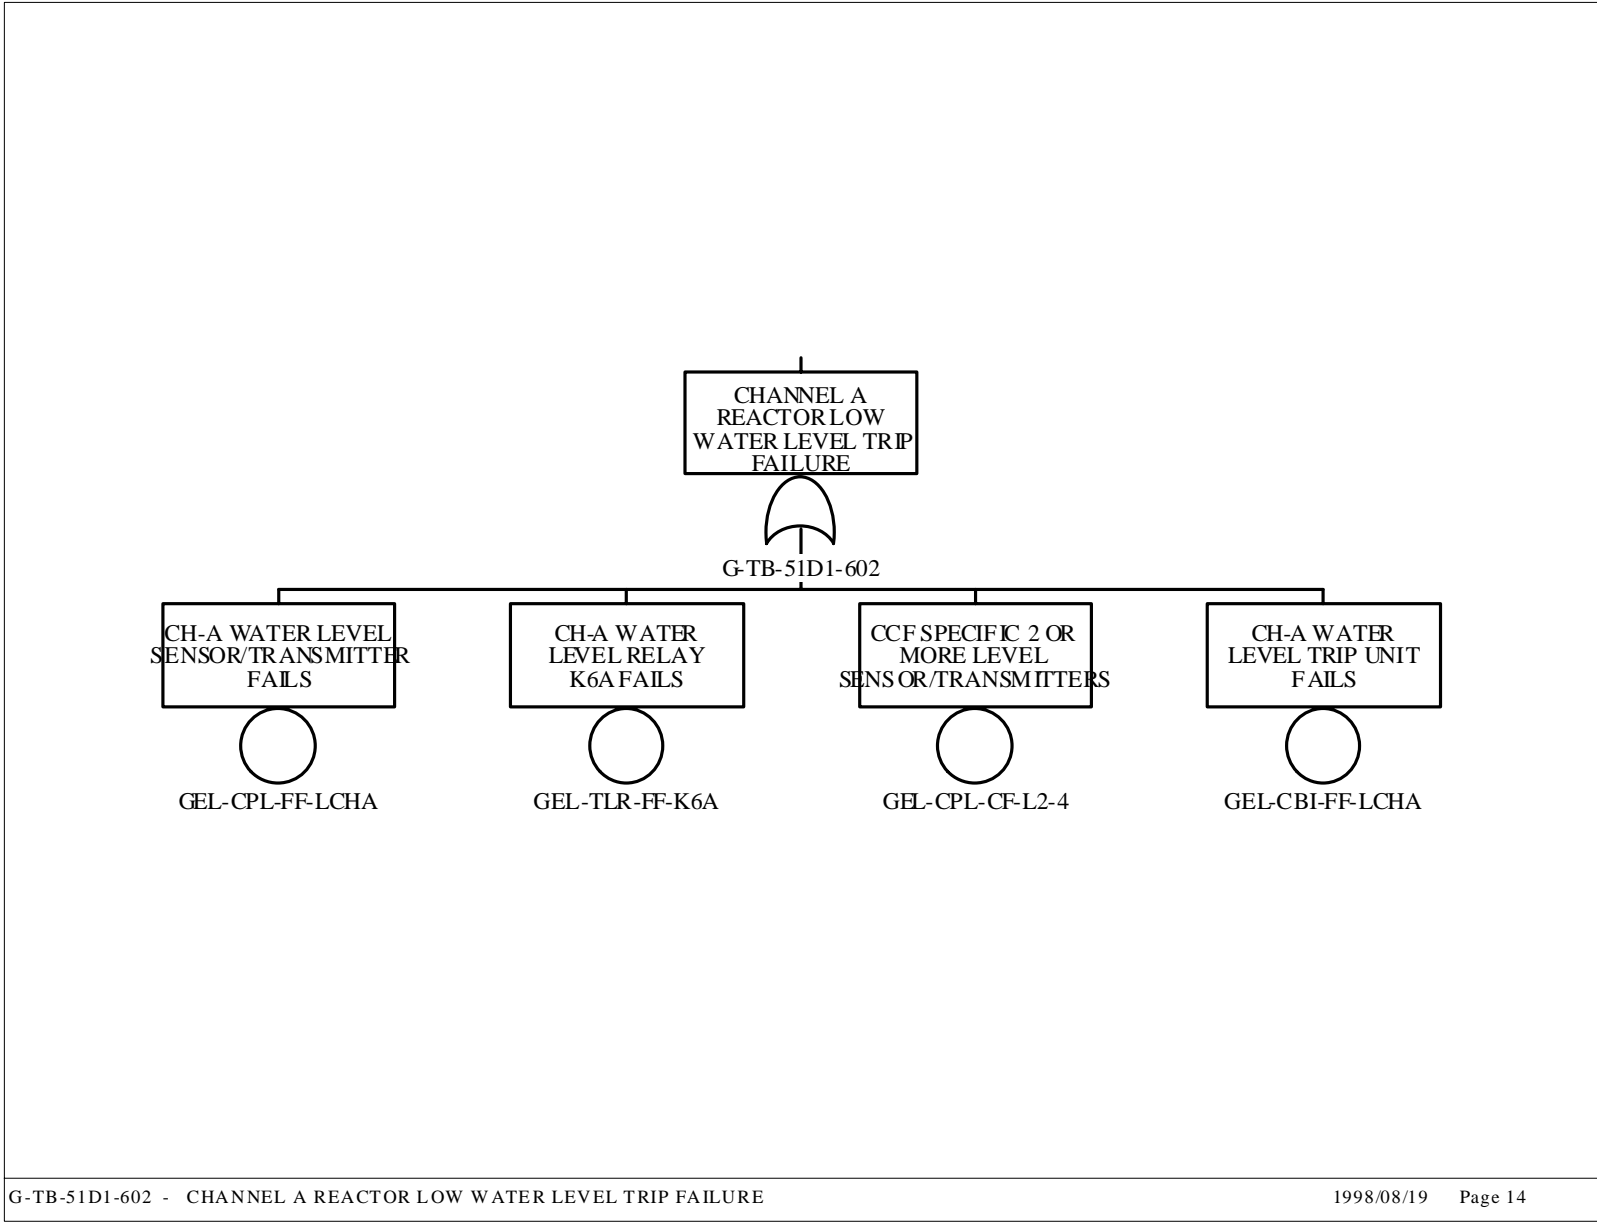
CHANNEL A REACTOR LOW WATER LEVEL TRIP FAILURE

G-TB-51D1-602

CH-A WATER LEVEL SENSOR/TRANSMITTER FAILS

GEL-CPL-FF-LCHA

CH-A WATER LEVEL RELAY K6A FAILS

GEL-TLR-FF-K6A

CCF SPECIFIC 2 OR MORE LEVEL SENSOR/TRANSMITTERS

GEL-CPL-CF-L2-4

CH-A WATER LEVEL TRIP UNIT FAILS

GEL-CBI-FF-LCHA

G-TB-51D1-602 - CHANNEL A REACTOR LOW WATER LEVEL TRIP FAILURE 1998/08/19 Page 14